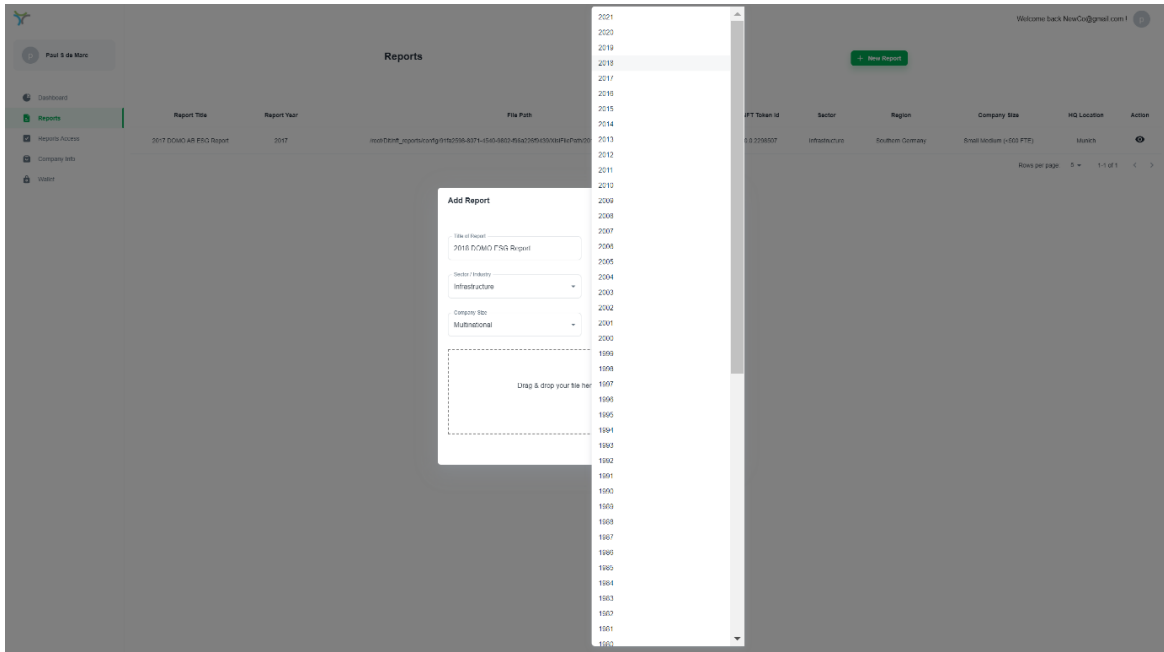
Welcome back NewCo@gmail.com1

Paul S de Marc

Reports

+ New Report

Dashboard
Reports
Reports Access
Company Info
Wallet

| Report Title | Report Year | File Path | NFT Token Id | Sector | Region | Company Size | HQ Location | Action |
|---|---|---|---|---|---|---|---|---|
| 2017 DOMO AB ESG Report | 2017 | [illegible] | 0.0.2236507 | Infrastructure | Southern Germany | Small Medium (<500 FTE) | Munich | |

Rows per page: 5 1-1 of 1

Add Report

Title of Report
2018 DOMO ESG Report

Sector / Industry
Infrastructure

Company Size
Multinational

Drag & drop your file her

2021
2020
2019
2018
2017
2016
2015
2014
2013
2012
2011
2010
2009
2008
2007
2006
2005
2004
2003
2002
2001
2000
1999
1998
1997
1996
1995
1994
1993
1992
1991
1990
1989
1988
1987
1986
1985
1984
1983
1982
1981
1980